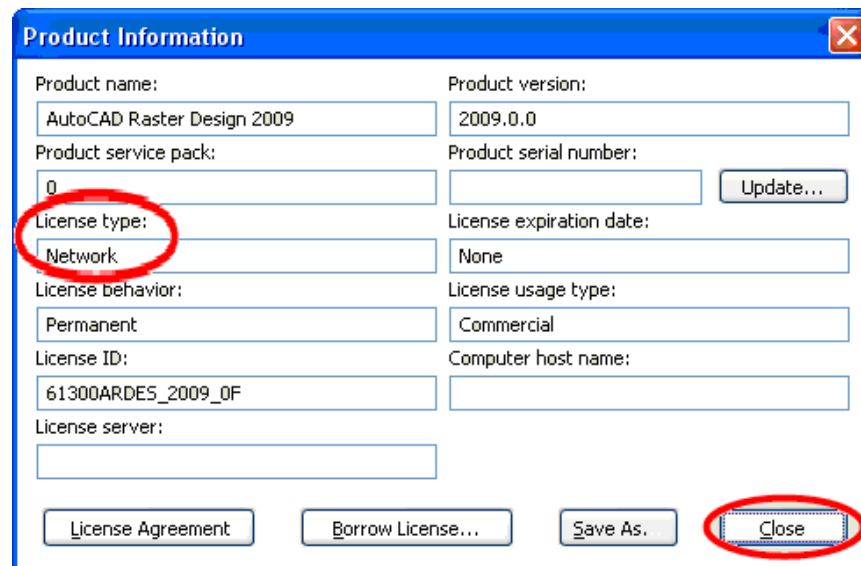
Product Information

Product name:
AutoCAD Raster Design 2009

Product version:
2009.0.0

Product service pack:
0

Product serial number:

Update...

License type:
Network

License expiration date:
None

License behavior:
Permanent

License usage type:
Commercial

License ID:
61300ARDES_2009_0F

Computer host name:

License server:

License Agreement

Borrow License...

Save As.

Close